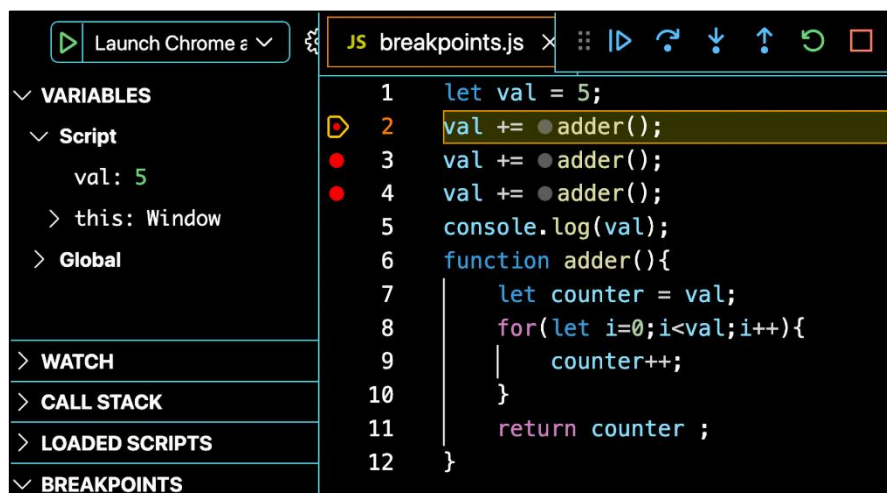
Launch Chrome a

JS breakpoints.js ×

VARIABLES
Script
val: 5
this: Window
Global

WATCH
CALL STACK
LOADED SCRIPTS
BREAKPOINTS

1 let val = 5;
2 val += adder();
3 val += adder();
4 val += adder();
5 console.log(val);
6 function adder(){
7 let counter = val;
8 for(let i=0;i<val;i++){
9 counter++;
10 }
11 return counter ;
12 }